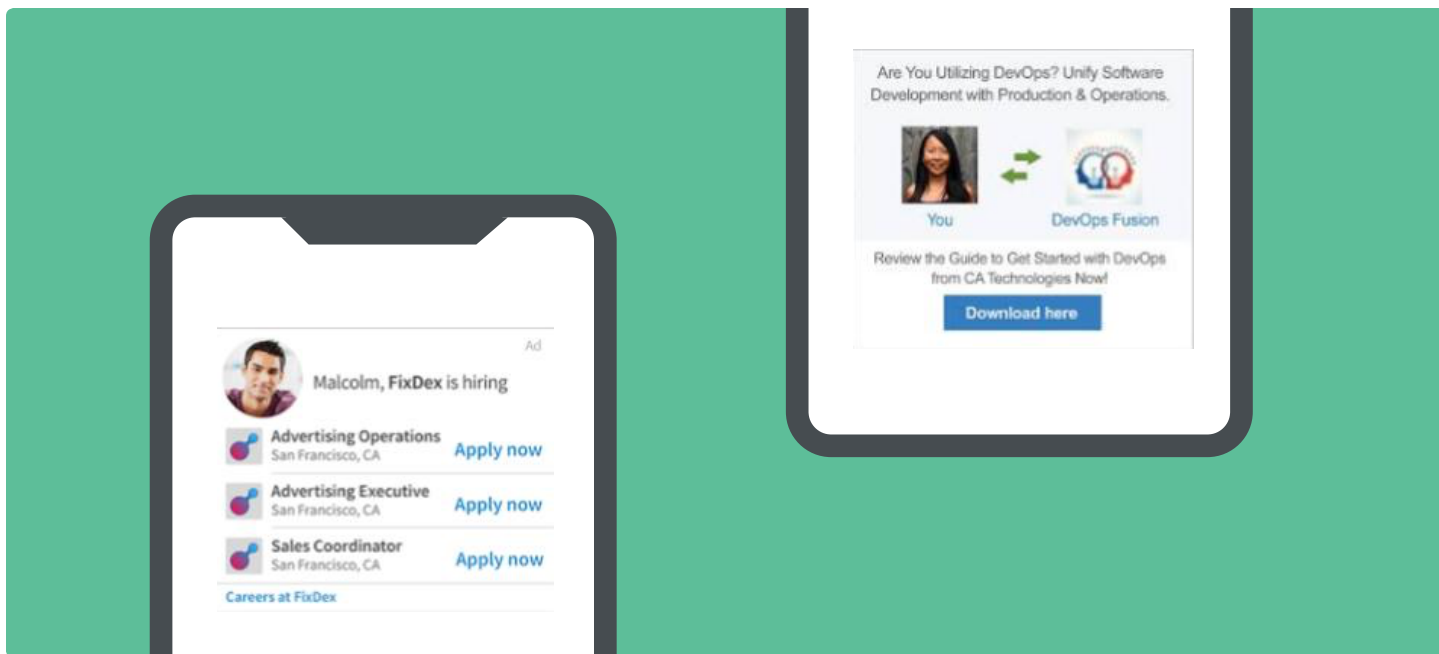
Ad

Malcolm, **FixDex** is hiring

Advertising Operations
San Francisco, CA
Apply now

Advertising Executive
San Francisco, CA
Apply now

Sales Coordinator
San Francisco, CA
Apply now

Careers at FixDex

Are You Utilizing DevOps? Unify Software Development with Production & Operations.

You

DevOps Fusion

Review the Guide to Get Started with DevOps from CA Technologies Now!

Download here